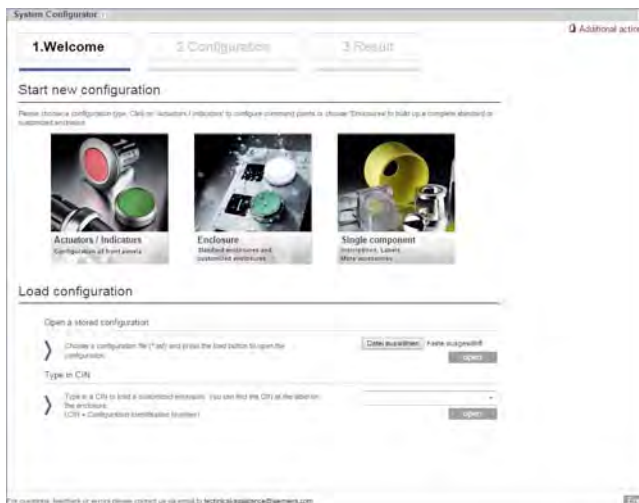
System Configurator

Additional acti

1.Welcome

2 Configuration

3 Result

Start new configuration

Please choose a configuration type. Click on 'Actuators / Indicators' to configure command points or choose 'Enclosures' to build up a complete standard or customized enclosure.

Actuators / Indicators
Configuration of front panels

Enclosure
Standard enclosures and customized enclosures

Single component
Interlocking, Lamps
More accessories

Load configuration

Open a stored configuration

Choose a configuration file (*.sel) and press the load button to open the configuration.

Datei auswählen Keine ausgewählt

open

Type in CIN

Type in a CIN to load a customized enclosure. You can find the CIN at the label on the enclosure.
(CIN = Configuration Identification Number)

open

For questions, feedback or errors please contact us via email to technical-assistance@siemens.com